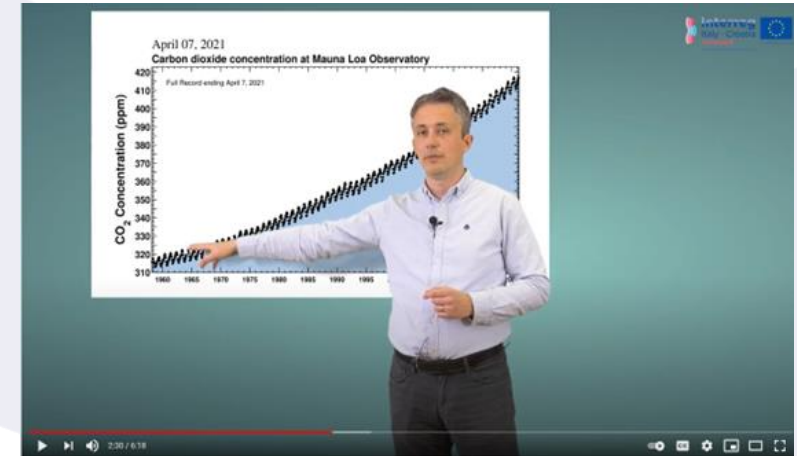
April 07, 2021
Carbon dioxide concentration at Mauna Loa Observatory

Full Record ending April 7, 2021

$CO_2$ Concentration (ppm)

420
410
400
390
380
370
360
350
340
330
320
310

1960 1965 1970 1975 1980 1985 1990 1995

Interreg
Italy - Croatia

2:30 / 6:18